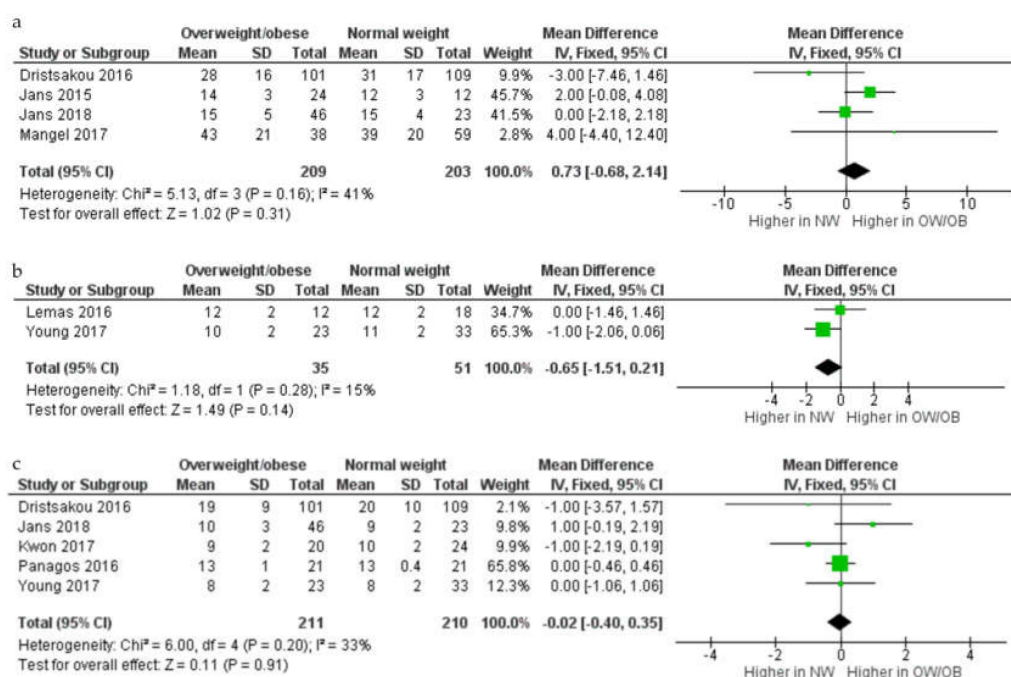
a

| Study or Subgroup | Overweight/obese Mean | SD | Total | Normal weight Mean | SD | Total | Weight | Mean Difference IV, Fixed, 95% CI |
|---|---|---|---|---|---|---|---|---|
| Dristsakou 2016 | 28 | 16 | 101 | 31 | 17 | 109 | 9.9% | -3.00 [-7.46, 1.46] |
| Jans 2015 | 14 | 3 | 24 | 12 | 3 | 12 | 45.7% | 2.00 [-0.08, 4.08] |
| Jans 2018 | 15 | 5 | 46 | 15 | 4 | 23 | 41.5% | 0.00 [-2.18, 2.18] |
| Mangel 2017 | 43 | 21 | 38 | 39 | 20 | 59 | 2.8% | 4.00 [-4.40, 12.40] |
| Total (95% CI) | | | 209 | | | 203 | 100.0% | 0.73 [-0.68, 2.14] |

Heterogeneity: Chi² = 5.13, df = 3 (P = 0.16); I² = 41%
Test for overall effect: Z = 1.02 (P = 0.31)

Mean Difference
IV, Fixed, 95% CI
-10 -5 0 5 10
Higher in NW Higher in OW/OB

b

| Study or Subgroup | Overweight/obese Mean | SD | Total | Normal weight Mean | SD | Total | Weight | Mean Difference IV, Fixed, 95% CI |
|---|---|---|---|---|---|---|---|---|
| Lemas 2016 | 12 | 2 | 12 | 12 | 2 | 18 | 34.7% | 0.00 [-1.46, 1.46] |
| Young 2017 | 10 | 2 | 23 | 11 | 2 | 33 | 65.3% | -1.00 [-2.06, 0.06] |
| Total (95% CI) | | | 35 | | | 51 | 100.0% | -0.65 [-1.51, 0.21] |

Heterogeneity: Chi² = 1.18, df = 1 (P = 0.28); I² = 15%
Test for overall effect: Z = 1.49 (P = 0.14)

Mean Difference
IV, Fixed, 95% CI
-4 -2 0 2 4
Higher in NW Higher in OW/OB

c

| Study or Subgroup | Overweight/obese Mean | SD | Total | Normal weight Mean | SD | Total | Weight | Mean Difference IV, Fixed, 95% CI |
|---|---|---|---|---|---|---|---|---|
| Dristsakou 2016 | 19 | 9 | 101 | 20 | 10 | 109 | 2.1% | -1.00 [-3.57, 1.57] |
| Jans 2018 | 10 | 3 | 46 | 9 | 2 | 23 | 9.8% | 1.00 [-0.19, 2.19] |
| Kwon 2017 | 9 | 2 | 20 | 10 | 2 | 24 | 9.9% | -1.00 [-2.19, 0.19] |
| Panagos 2016 | 13 | 1 | 21 | 13 | 0.4 | 21 | 65.8% | 0.00 [-0.46, 0.46] |
| Young 2017 | 8 | 2 | 23 | 8 | 2 | 33 | 12.3% | 0.00 [-1.06, 1.06] |
| Total (95% CI) | | | 211 | | | 210 | 100.0% | -0.02 [-0.40, 0.35] |

Heterogeneity: Chi² = 6.00, df = 4 (P = 0.20); I² = 33%
Test for overall effect: Z = 0.11 (P = 0.91)

Mean Difference
IV, Fixed, 95% CI
-4 -2 0 2 4
Higher in NW Higher in OW/OB